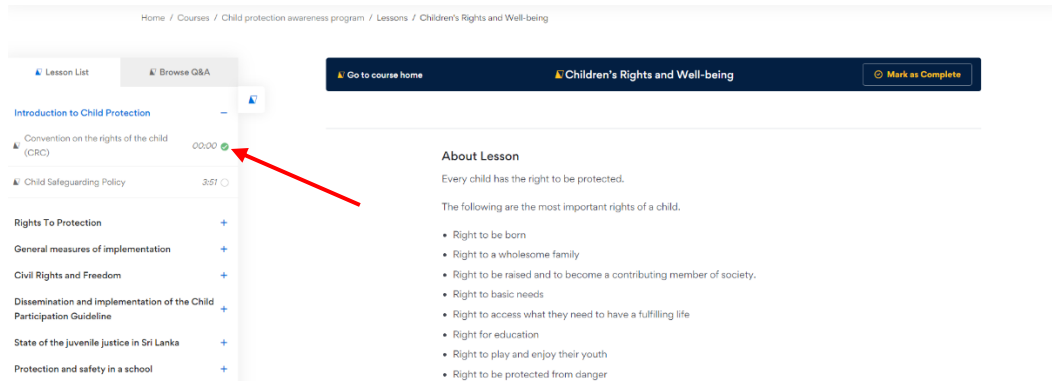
Home / Courses / Child protection awareness program / Lessons / Children's Rights and Well-being

Lesson List

Browse Q&A

Introduction to Child Protection –

Convention on the rights of the child (CRC) 00:00

Child Safeguarding Policy 3:51

Rights To Protection +

General measures of implementation +

Civil Rights and Freedom +

Dissemination and implementation of the Child Participation Guideline +

State of the juvenile justice in Sri Lanka +

Protection and safety in a school +

Go to course home

Children's Rights and Well-being

Mark as Complete

About Lesson

Every child has the right to be protected.

The following are the most important rights of a child.

- Right to be born
- Right to a wholesome family
- Right to be raised and to become a contributing member of society.
- Right to basic needs
- Right to access what they need to have a fulfilling life
- Right for education
- Right to play and enjoy their youth
- Right to be protected from danger